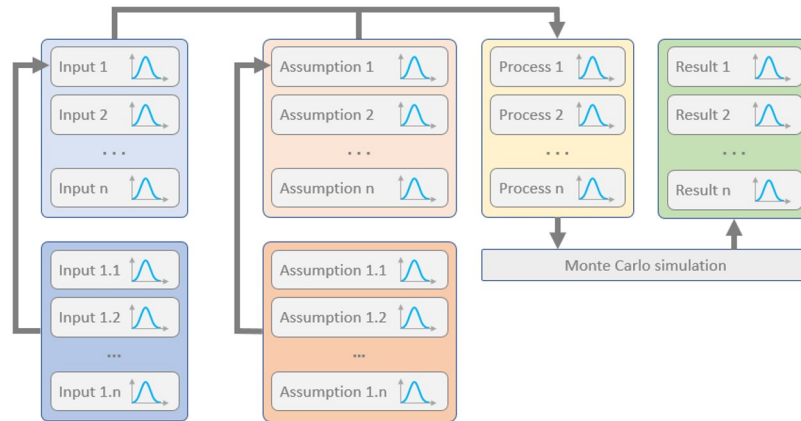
Input 1

Input 2

...

Input n

Input 1.1

Input 1.2

...

Input 1.n

Assumption 1

Assumption 2

...

Assumption n

Assumption 1.1

Assumption 1.2

...

Assumption 1.n

Process 1

Process 2

...

Process n

Result 1

Result 2

...

Result n

Monte Carlo simulation